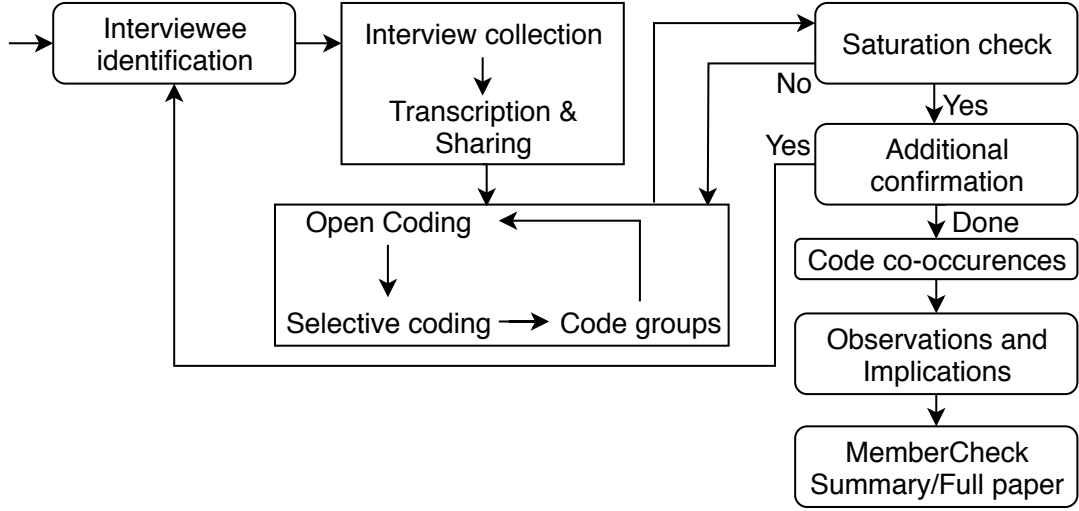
Interviewee identification

Interview collection

Transcription & Sharing

Saturation check

No

Yes

Yes

Additional confirmation

Done

Open Coding

Selective coding

Code groups

Code co-occurences

Observations and Implications

MemberCheck Summary/Full paper